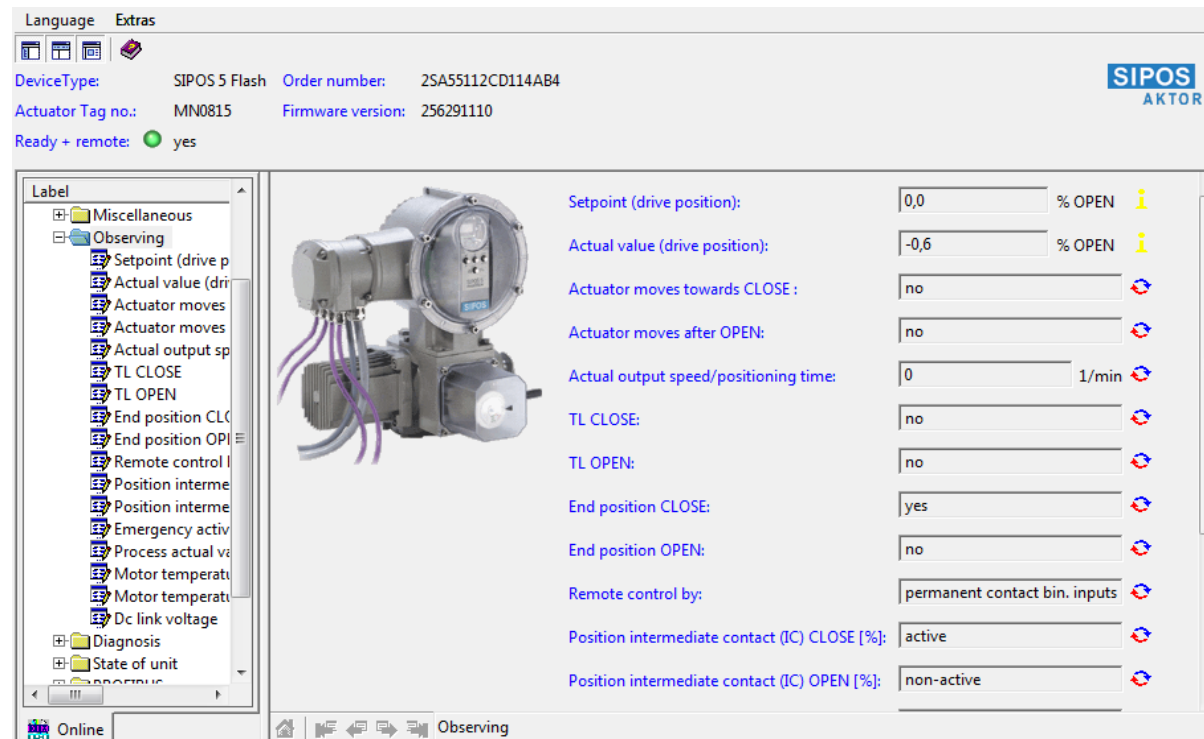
Language Extras

DeviceType: SIPOS 5 Flash Order number: 2SA55112CD114AB4

Actuator Tag no.: MN0815 Firmware version: 256291110

Ready + remote: yes

SIPOS AKTOR

Label
Miscellaneous
Observing
Setpoint (drive p
Actual value (dri
Actuator moves
Actuator moves
Actual output sp
TL CLOSE
TL OPEN
End position CLC
End position OPI
Remote control l
Position interme
Position interme
Emergency activ
Process actual va
Motor temperatu
Motor temperatu
Dc link voltage
Diagnosis
State of unit
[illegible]

Online

| | | |
|---|---|---|
| Setpoint (drive position): | 0,0 | % OPEN |
| Actual value (drive position): | -0,6 | % OPEN |
| Actuator moves towards CLOSE : | no | |
| Actuator moves after OPEN: | no | |
| Actual output speed/positioning time: | 0 | 1/min |
| TL CLOSE: | no | |
| TL OPEN: | no | |
| End position CLOSE: | yes | |
| End position OPEN: | no | |
| Remote control by: | permanent contact bin. inputs | |
| Position intermediate contact (IC) CLOSE [%]: | active | |
| Position intermediate contact (IC) OPEN [%]: | non-active | |

Observing